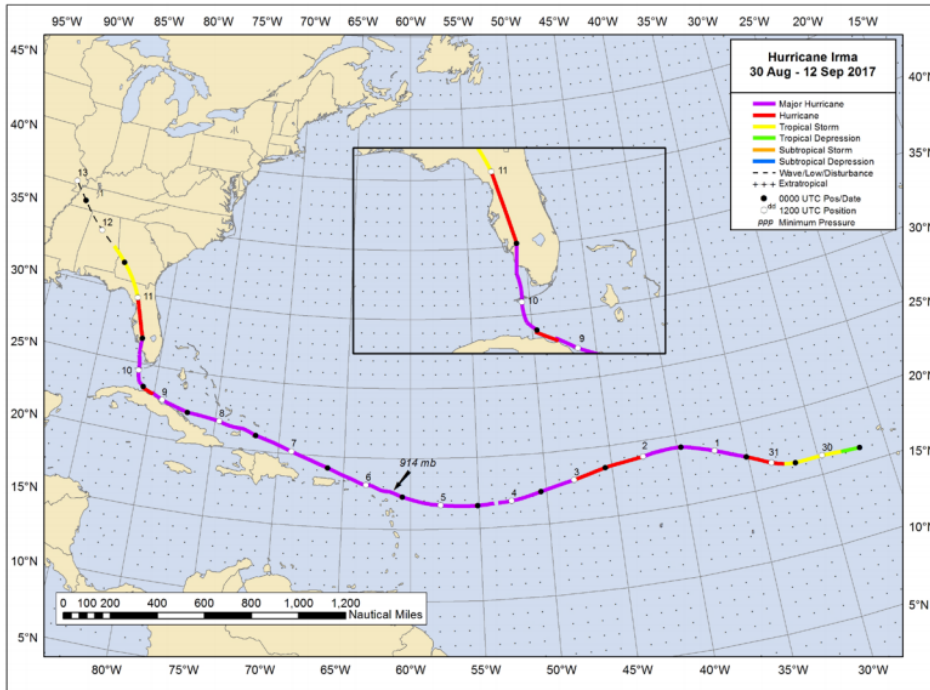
95°W 90°W 85°W 80°W 75°W 70°W 65°W 60°W 55°W 50°W 45°W 40°W 35°W 30°W 25°W 20°W 15°W

Hurricane Irma
30 Aug - 12 Sep 2017

Major Hurricane
Hurricane
Tropical Storm
Tropical Depression
Subtropical Storm
Subtropical Depression
Wave/Low/Disturbance
Extratropical
0000 UTC Pos/Date
1200 UTC Position
PPP Minimum Pressure

45°N
40°N
35°N
30°N
25°N
20°N
15°N
10°N
5°N

40°N
35°N
30°N
25°N
20°N
15°N
10°N
5°N

13
12
11
10
9
8
7
6
5
4
3
2
1
31
30

11
10
9

914 mb

0 100 200 400 600 800 1,000 1,200
Nautical Miles

80°W 75°W 70°W 65°W 60°W 55°W 50°W 45°W 40°W 35°W 30°W